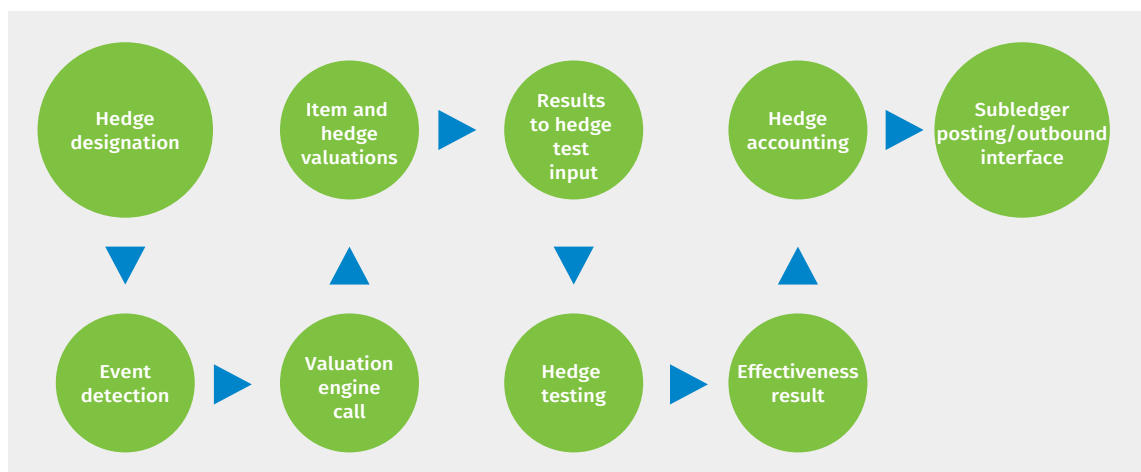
Hedge designation

Event detection

Valuation engine call

Item and hedge valuations

Results to hedge test input

Hedge testing

Effectiveness result

Hedge accounting

Subledger posting/outbound interface